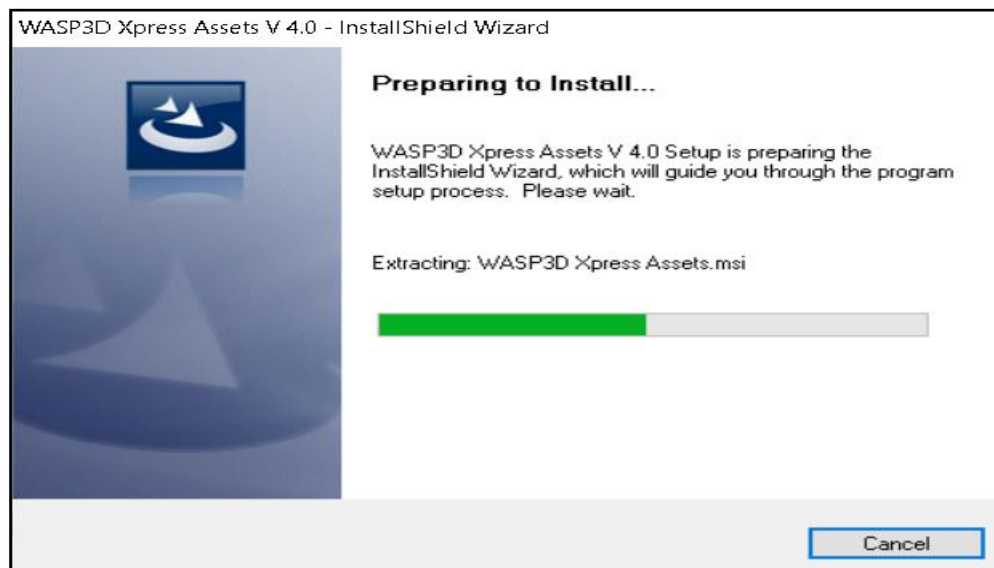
WASP3D Xpress Assets V 4.0 - InstallShield Wizard

Preparing to Install...

WASP3D Xpress Assets V 4.0 Setup is preparing the InstallShield Wizard, which will guide you through the program setup process. Please wait.

Extracting: WASP3D Xpress Assets.msi

Cancel